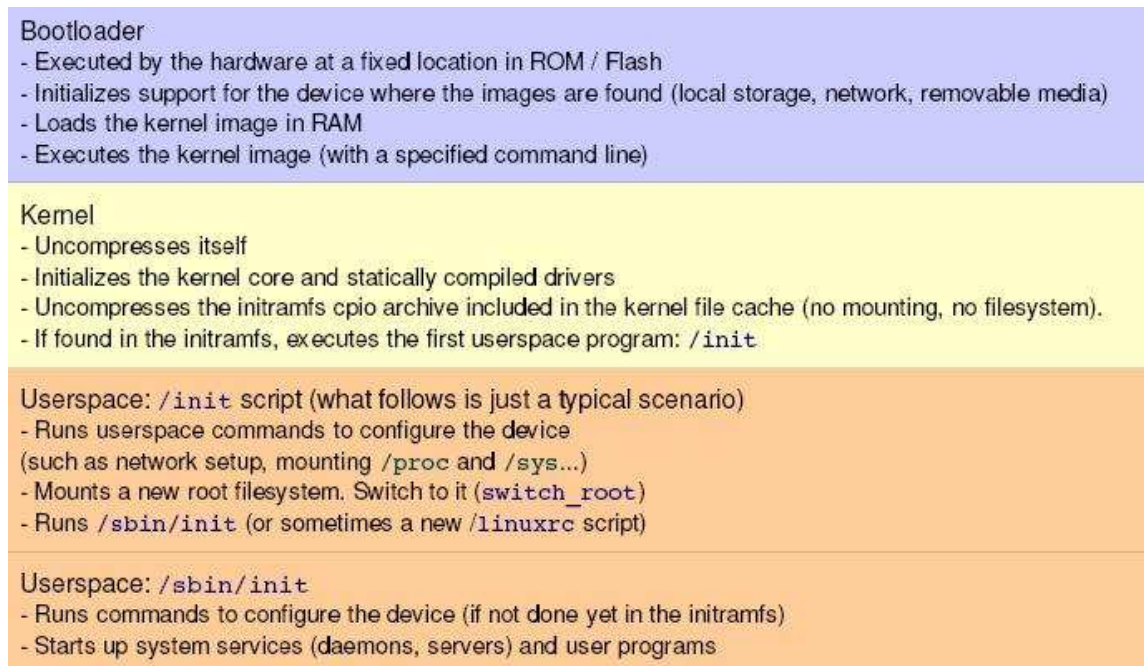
Bootloader
- Executed by the hardware at a fixed location in ROM / Flash
- Initializes support for the device where the images are found (local storage, network, removable media)
- Loads the kernel image in RAM
- Executes the kernel image (with a specified command line)

Kernel
- Uncompresses itself
- Initializes the kernel core and statically compiled drivers
- Uncompresses the initramfs cpio archive included in the kernel file cache (no mounting, no filesystem).
- If found in the initramfs, executes the first userspace program: /init

Userspace: /init script (what follows is just a typical scenario)
- Runs userspace commands to configure the device
(such as network setup, mounting /proc and /sys...)
- Mounts a new root filesystem. Switch to it (switch_root)
- Runs /sbin/init (or sometimes a new /linuxrc script)

Userspace: /sbin/init
- Runs commands to configure the device (if not done yet in the initramfs)
- Starts up system services (daemons, servers) and user programs